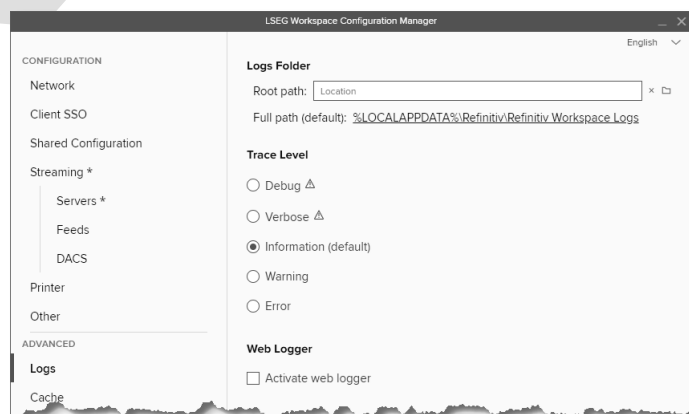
LSEG Workspace Configuration Manager

English

CONFIGURATION
Network
Client SSO
Shared Configuration
Streaming *
Servers *
Feeds
DACS
Printer
Other
ADVANCED
Logs
Cache

Logs Folder
Root path: Location
Full path (default): %LOCALAPPDATA%\Refinitiv\Refinitiv Workspace Logs

Trace Level
Debug ⚠
Verbose ⚠
Information (default)
Warning
Error

Web Logger
Activate web logger